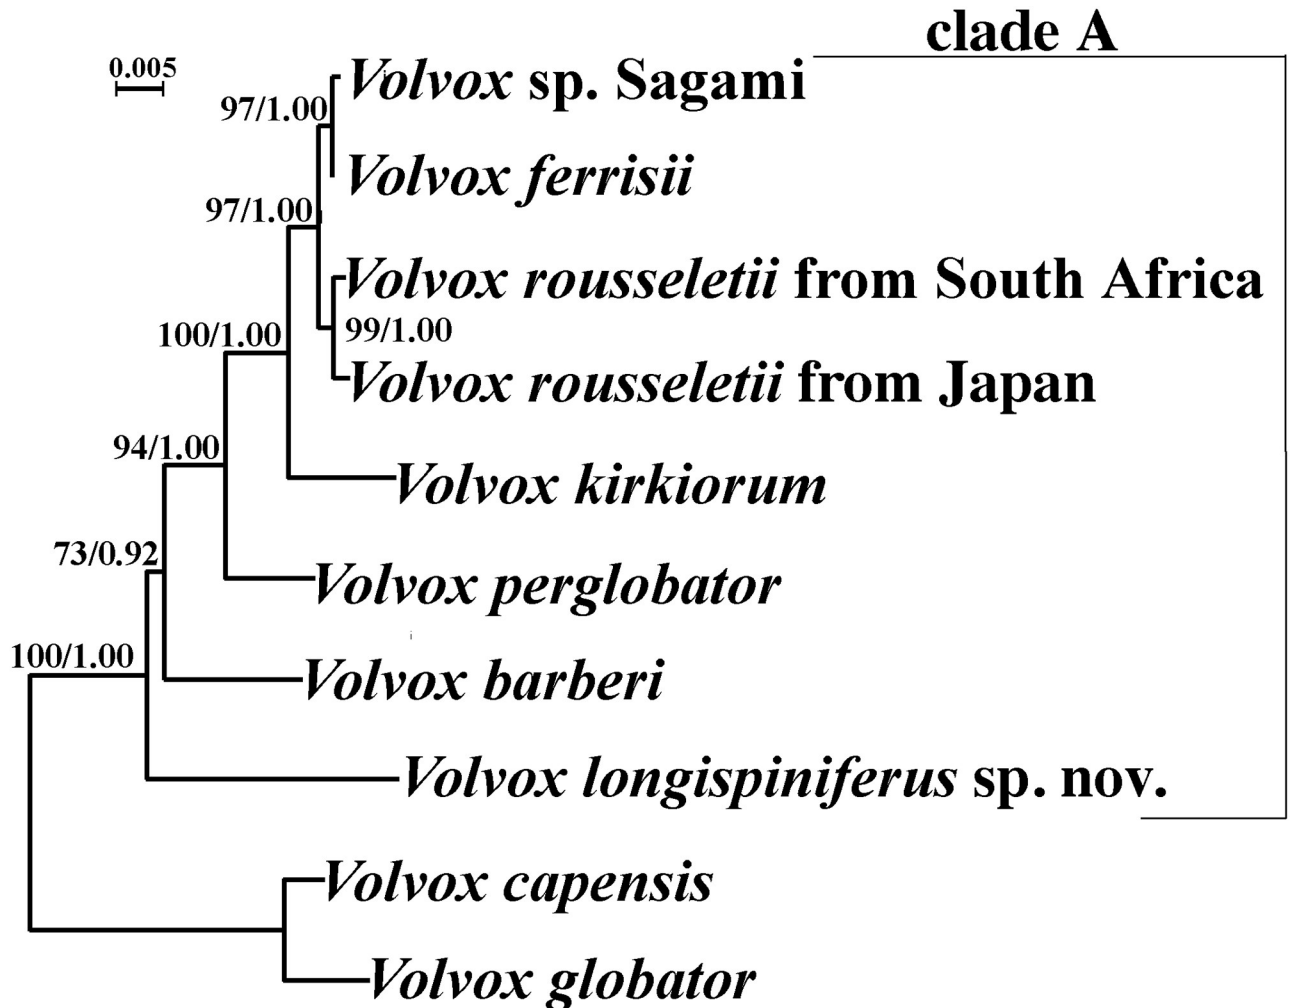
clade A

0.005

97/1.00
Volvox sp. Sagami
Volvox ferrisii
97/1.00
Volvox rousseletii from South Africa
99/1.00
100/1.00
Volvox rousseletii from Japan
94/1.00
Volvox kirkiorum
73/0.92
Volvox perglobator
100/1.00
Volvox barberi
Volvox longispiniferus sp. nov.
Volvox capensis
Volvox globator